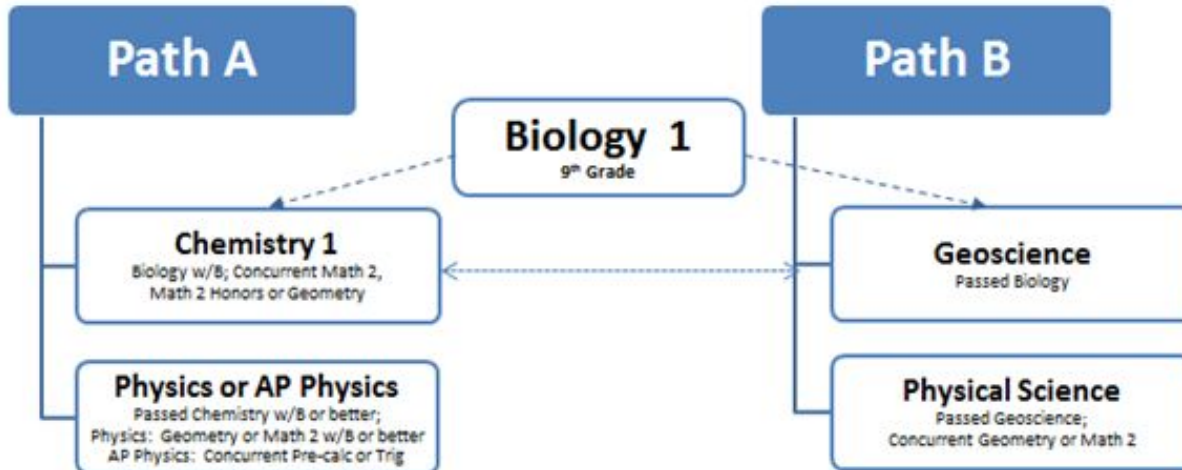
Path A

Path B

Biology 1
9th Grade

Chemistry 1
Biology w/B; Concurrent Math 2, Math 2 Honors or Geometry

Geoscience
Passed Biology

Physics or AP Physics
Passed Chemistry w/B or better;
Physics: Geometry or Math 2 w/B or better
AP Physics: Concurrent Pre-calc or Trig

Physical Science
Passed Geoscience;
Concurrent Geometry or Math 2